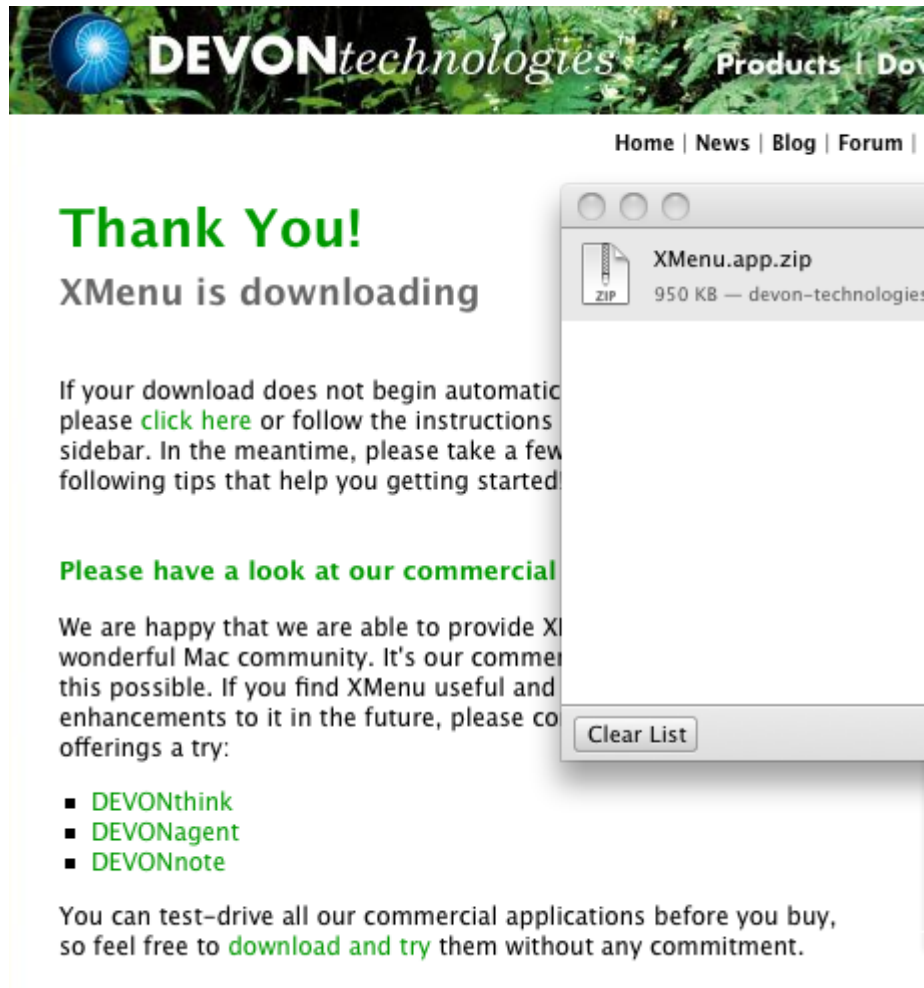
DEVONtechnologies Products | Dov

Home | News | Blog | Forum |

Thank You!

XMenu is downloading

If your download does not begin automatic please click here or follow the instructions sidebar. In the meantime, please take a few following tips that help you getting started!

Please have a look at our commercial

We are happy that we are able to provide X wonderful Mac community. It's our commer this possible. If you find XMenu useful and enhancements to it in the future, please co offerings a try:

- DEVONthink
- DEVONagent
- DEVONnote

You can test-drive all our commercial applications before you buy, so feel free to download and try them without any commitment.

ZIP

XMenu.app.zip

950 KB — devon-technologies

Clear List